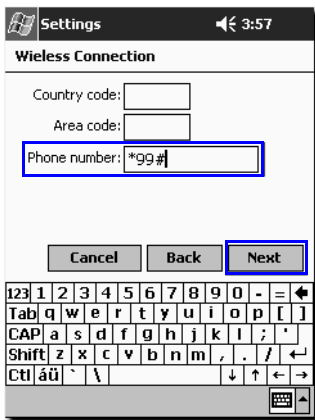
Settings 3:57

Wieless Connection

Country code:

Area code:

Phone number: *99#

Cancel Back Next

123 1 2 3 4 5 6 7 8 9 0 - =
Tab q w e r t y u i o p [ ]
CAP a s d f g h j k l ; '
Shift z x c v b n m , . /
Ctl áü ` \